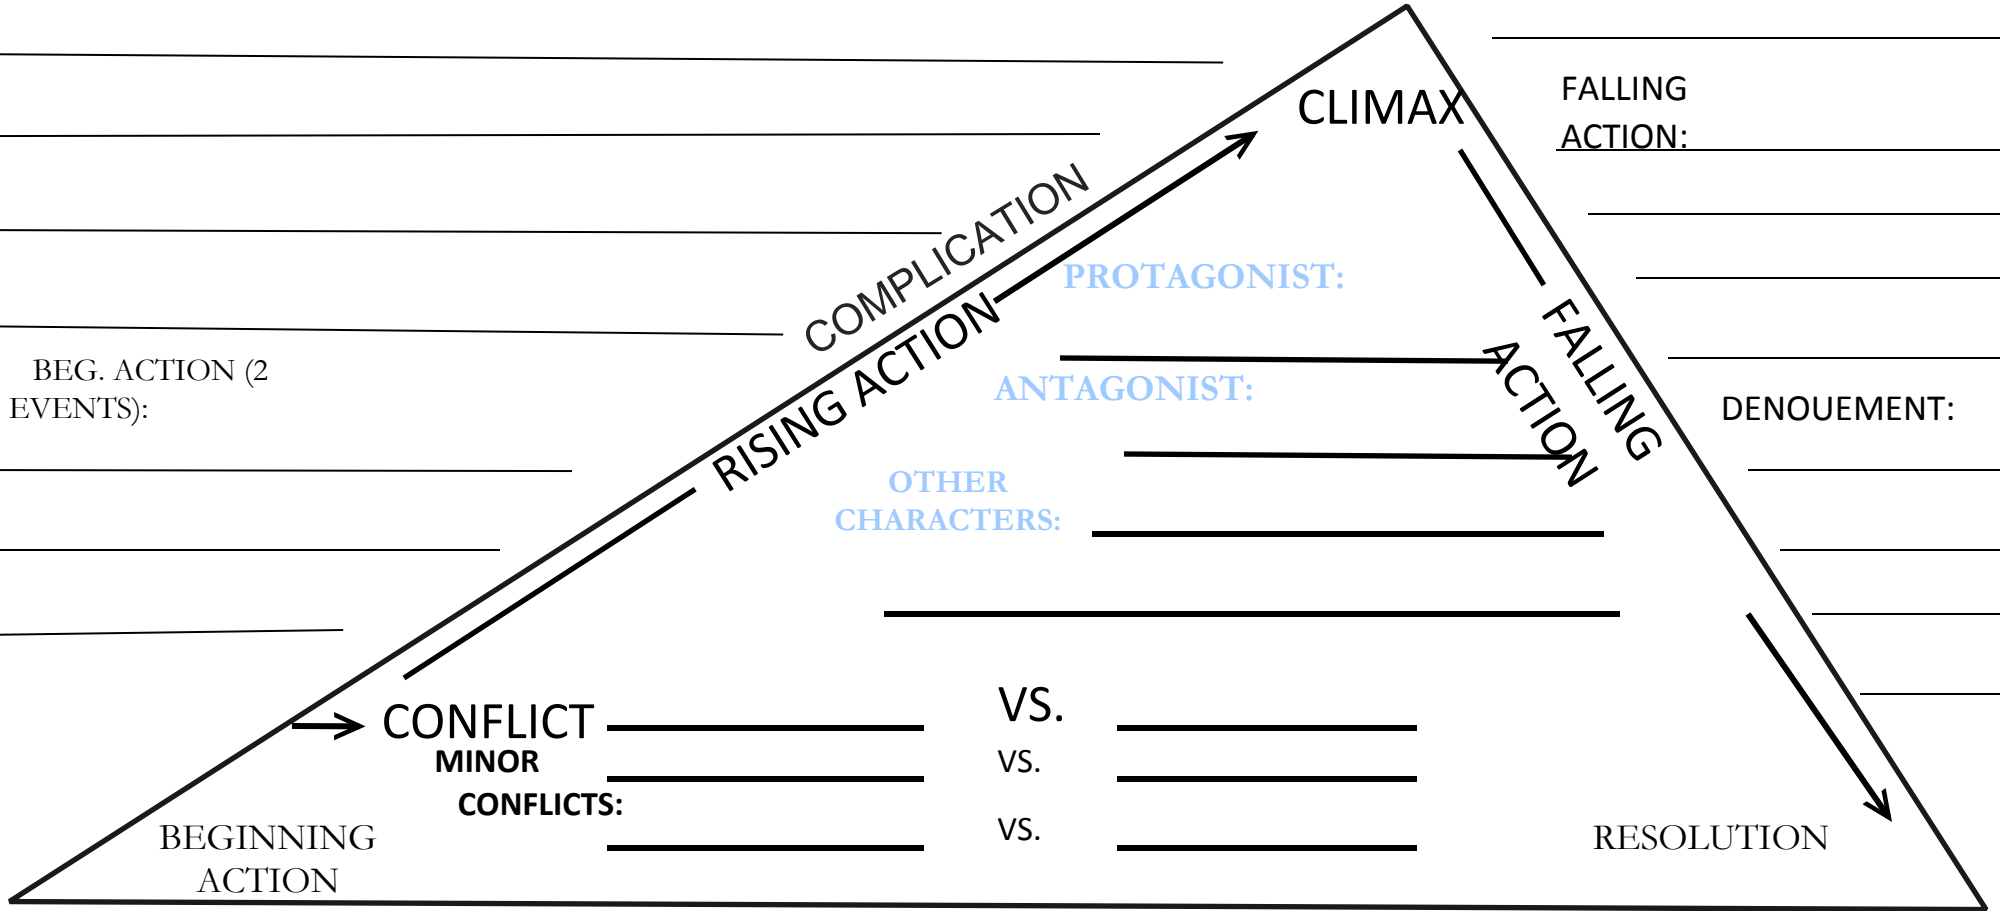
CLIMAX

FALLING ACTION:

COMPLICATION

RISING ACTION

PROTAGONIST:

FALLING ACTION

BEG. ACTION (2 EVENTS):

ANTAGONIST:

DENOUEMENT:

OTHER CHARACTERS:

CONFLICT

VS.

MINOR CONFLICTS:

VS.

VS.

BEGINNING ACTION

RESOLUTION